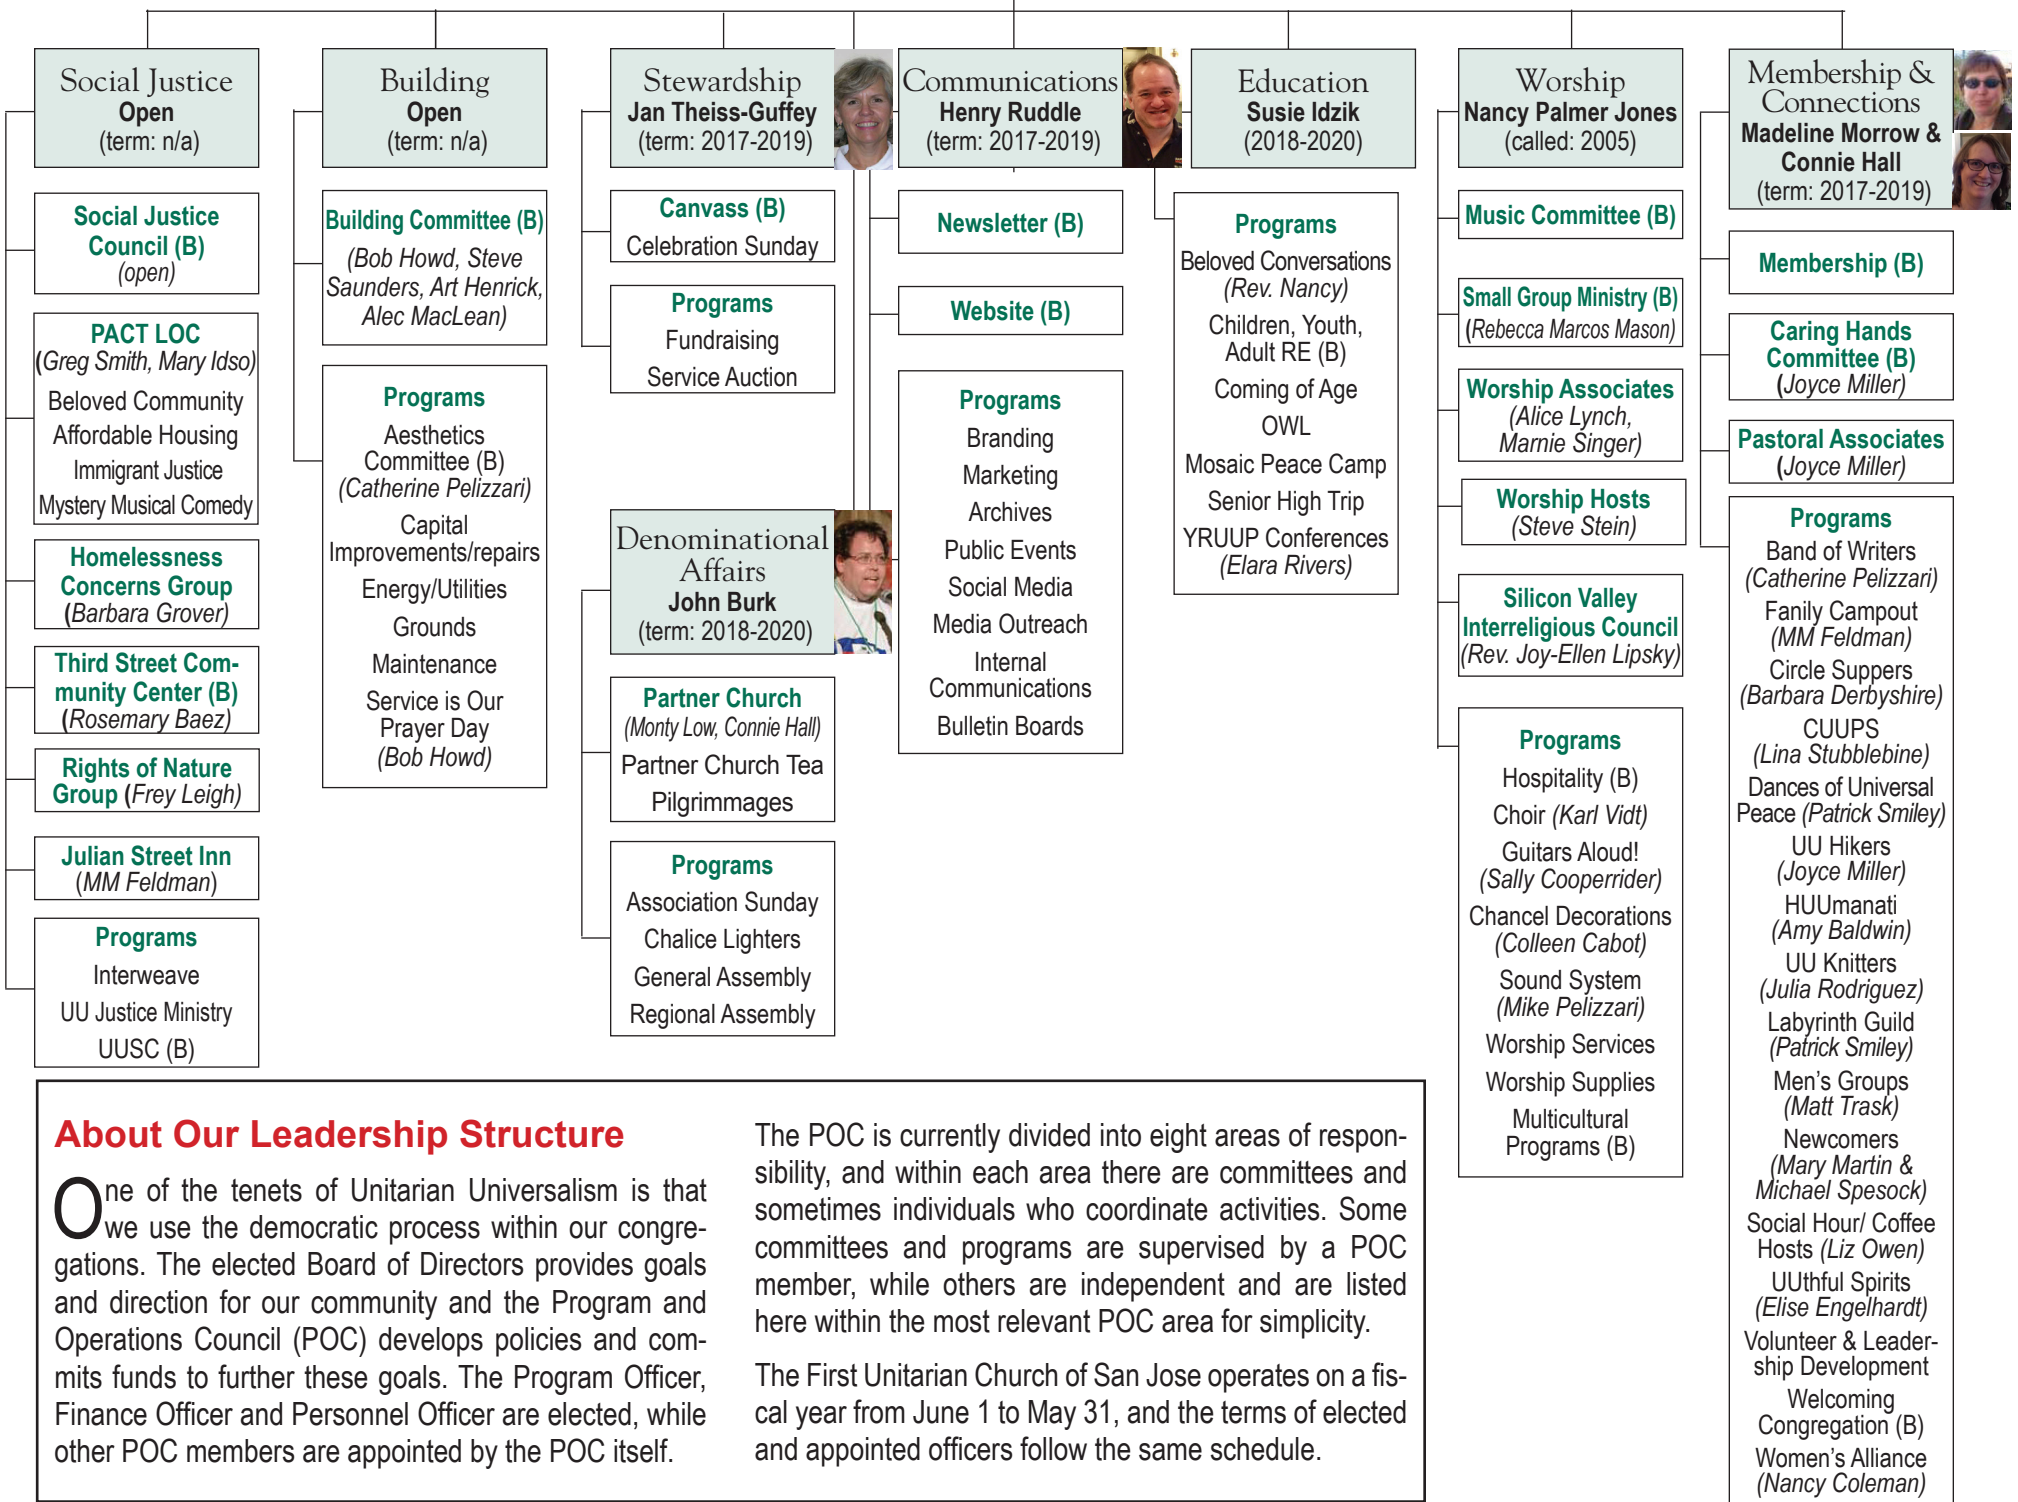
Social Justice
Open
(term: n/a)

Social Justice Council (B)
(open)

PACT LOC
(Greg Smith, Mary Idso)
Beloved Community
Affordable Housing
Immigrant Justice
Mystery Musical Comedy

Homelessness Concerns Group
(Barbara Grover)

Third Street Community Center (B)
(Rosemary Baez)

Rights of Nature Group (Frey Leigh)

Julian Street Inn
(MM Feldman)

Programs
Interweave
UU Justice Ministry
UUSC (B)

Building
Open
(term: n/a)

Building Committee (B)
(Bob Howd, Steve Saunders, Art Henrick, Alec MacLean)

Programs
Aesthetics Committee (B)
(Catherine Pelizzari)
Capital Improvements/repairs
Energy/Utilities
Grounds
Maintenance
Service is Our Prayer Day
(Bob Howd)

Stewardship
Jan Theiss-Guffey
(term: 2017-2019)

Canvass (B)
Celebration Sunday

Programs
Fundraising
Service Auction

Denominational Affairs
John Burk
(term: 2018-2020)

Partner Church
(Monty Low, Connie Hall)
Partner Church Tea
Pilgrimmages

Programs
Association Sunday
Chalice Lighters
General Assembly
Regional Assembly

Communications
Henry Ruddle
(term: 2017-2019)

Newsletter (B)

Website (B)

Programs
Branding
Marketing
Archives
Public Events
Social Media
Media Outreach
Internal Communications
Bulletin Boards

Education
Susie Idzik
(2018-2020)

Programs
Beloved Conversations
(Rev. Nancy)
Children, Youth, Adult RE (B)
Coming of Age
OWL
Mosaic Peace Camp
Senior High Trip
YRUUP Conferences
(Elara Rivers)

Worship
Nancy Palmer Jones
(called: 2005)

Music Committee (B)

Small Group Ministry (B)
(Rebecca Marcos Mason)

Worship Associates
(Alice Lynch, Marnie Singer)

Worship Hosts
(Steve Stein)

Silicon Valley Interreligious Council
(Rev. Joy-Ellen Lipsky)

Programs
Hospitality (B)
Choir (Karl Vidt)
Guitars Aloud!
(Sally Cooperrider)
Chancel Decorations
(Colleen Cabot)
Sound System
(Mike Pelizzari)
Worship Services
Worship Supplies
Multicultural Programs (B)

Membership & Connections
Madeline Morrow & Connie Hall
(term: 2017-2019)

Membership (B)

Caring Hands Committee (B)
(Joyce Miller)

Pastoral Associates
(Joyce Miller)

Programs
Band of Writers
(Catherine Pelizzari)
Fanily Campout
(MM Feldman)
Circle Suppers
(Barbara Derbyshire)
CUUPS
(Lina Stubblebine)
Dances of Universal Peace (Patrick Smiley)
UU Hikers
(Joyce Miller)
HUUmanati
(Amy Baldwin)
UU Knitters
(Julia Rodriguez)
Labyrinth Guild
(Patrick Smiley)
Men's Groups
(Matt Trask)
Newcomers
(Mary Martin & Michael Spesock)
Social Hour/ Coffee Hosts (Liz Owen)
UUthful Spirits
(Elise Engelhardt)
Volunteer & Leadership Development
Welcoming Congregation (B)
Women's Alliance
(Nancy Coleman)

About Our Leadership Structure

One of the tenets of Unitarian Universalism is that we use the democratic process within our congregations. The elected Board of Directors provides goals and direction for our community and the Program and Operations Council (POC) develops policies and commits funds to further these goals. The Program Officer, Finance Officer and Personnel Officer are elected, while other POC members are appointed by the POC itself.

The POC is currently divided into eight areas of responsibility, and within each area there are committees and sometimes individuals who coordinate activities. Some committees and programs are supervised by a POC member, while others are independent and are listed here within the most relevant POC area for simplicity.

The First Unitarian Church of San Jose operates on a fiscal year from June 1 to May 31, and the terms of elected and appointed officers follow the same schedule.